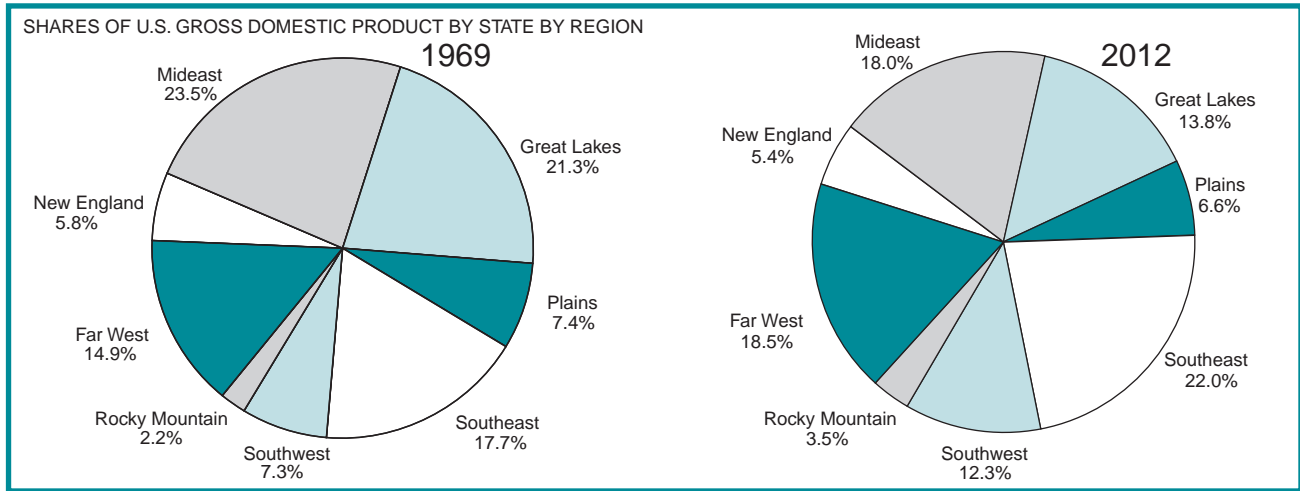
SHARES OF U.S. GROSS DOMESTIC PRODUCT BY STATE BY REGION

1969

Mideast
23.5%

Great Lakes
21.3%

New England
5.8%

Plains
7.4%

Far West
14.9%

Rocky Mountain
2.2%

Southwest
7.3%

Southeast
17.7%

2012

Mideast
18.0%

Great Lakes
13.8%

New England
5.4%

Plains
6.6%

Far West
18.5%

Southeast
22.0%

Rocky Mountain
3.5%

Southwest
12.3%